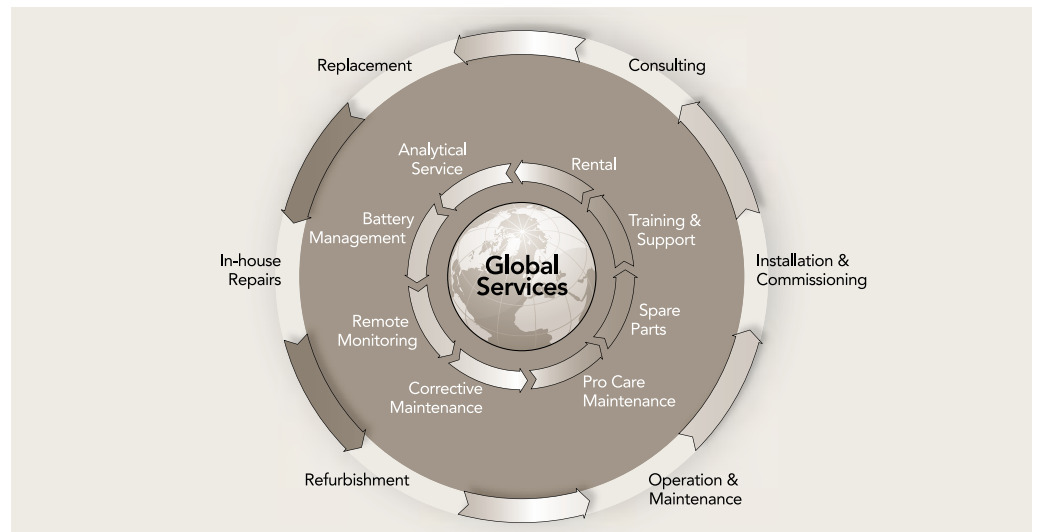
Replacement

Consulting

Analytical Service

Rental

Battery Management

Training & Support

In-house Repairs

Global Services

Installation & Commissioning

Spare Parts

Remote Monitoring

Corrective Maintenance

Pro Care Maintenance

Refurbishment

Operation & Maintenance